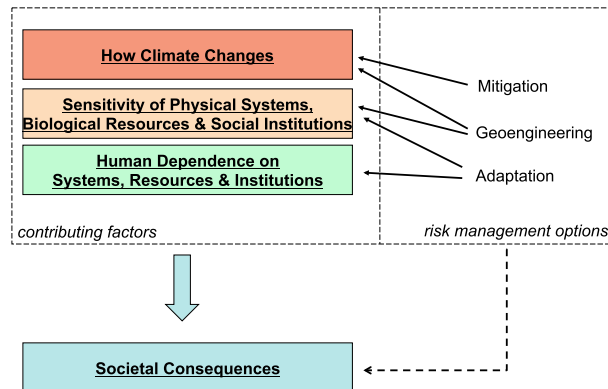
How Climate Changes

Sensitivity of Physical Systems, Biological Resources & Social Institutions

Human Dependence on Systems, Resources & Institutions

Mitigation

Geoengineering

Adaptation

contributing factors

risk management options

Societal Consequences